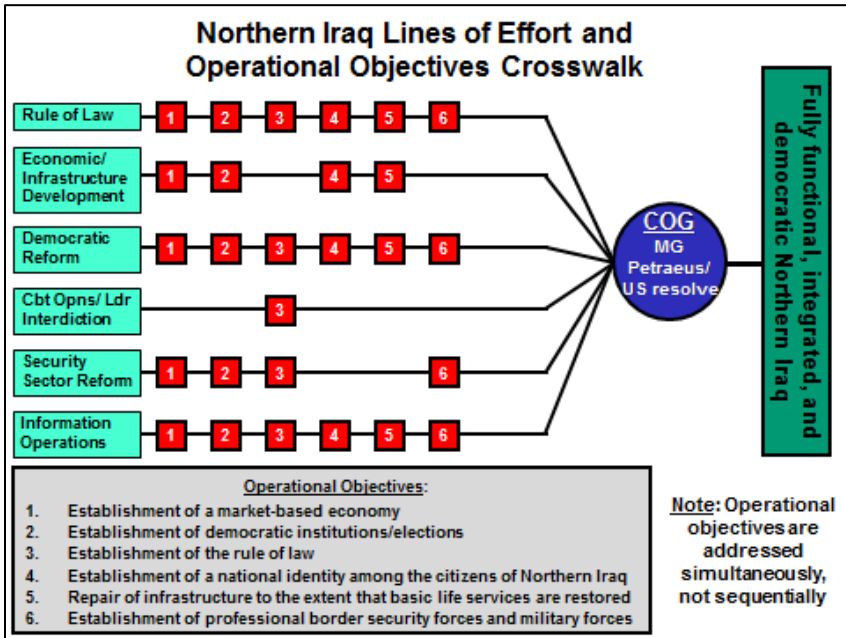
Northern Iraq Lines of Effort and Operational Objectives Crosswalk

Rule of Law 1 2 3 4 5 6

Economic/ Infrastructure Development 1 2 4 5

Democratic Reform 1 2 3 4 5 6

Cbt Opns/ Ldr Interdiction 3

Security Sector Reform 1 2 3 6

Information Operations 1 2 3 4 5 6

COG
MG Petraeus/ US resolve

Fully functional, integrated, and democratic Northern Iraq

Operational Objectives:
1. Establishment of a market-based economy
2. Establishment of democratic institutions/elections
3. Establishment of the rule of law
4. Establishment of a national identity among the citizens of Northern Iraq
5. Repair of infrastructure to the extent that basic life services are restored
6. Establishment of professional border security forces and military forces

Note: Operational objectives are addressed simultaneously, not sequentially